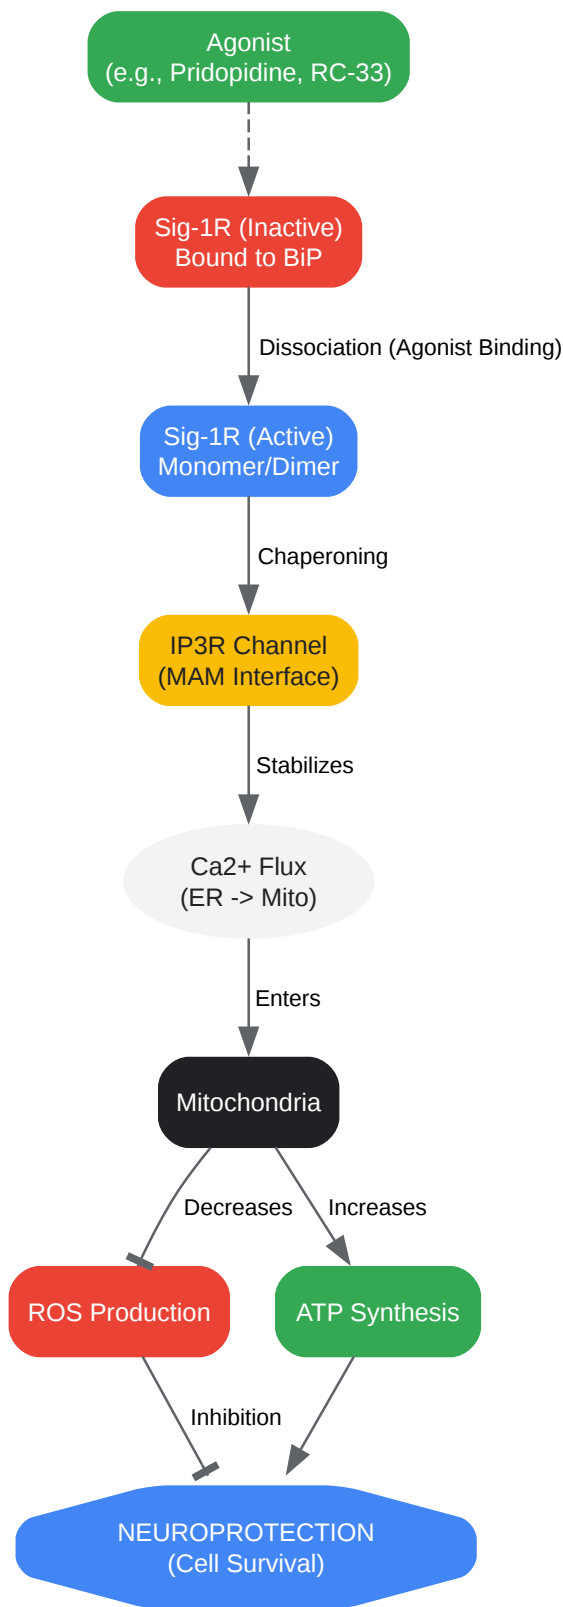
Agonist
(e.g., Pridopidine, RC-33)

Sig-1R (Inactive)
Bound to BiP

Dissociation (Agonist Binding)

Sig-1R (Active)
Monomer/Dimer

Chaperoning

IP3R Channel
(MAM Interface)

Stabilizes

Ca2+ Flux
(ER -> Mito)

Enters

Mitochondria

Decreases

Increases

ROS Production

ATP Synthesis

Inhibition

NEUROPROTECTION
(Cell Survival)